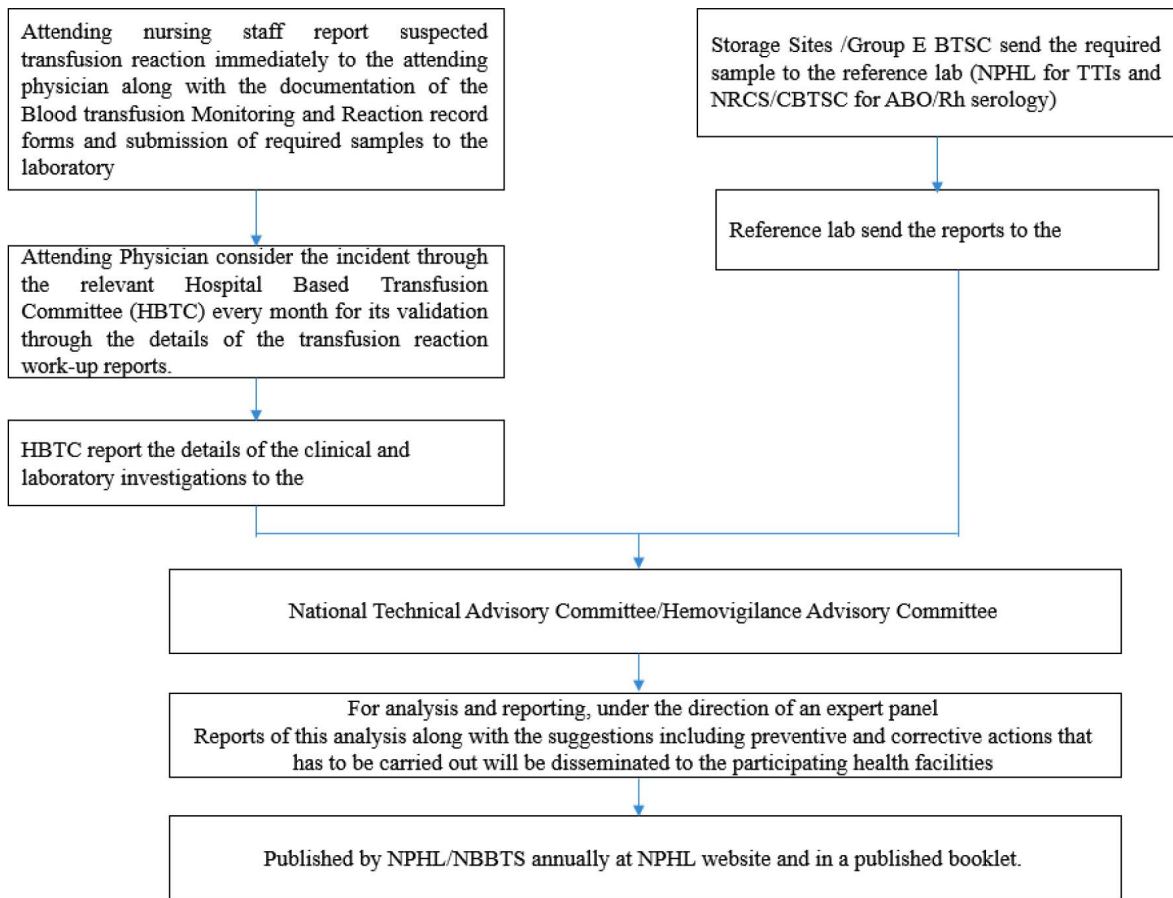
Attending nursing staff report suspected transfusion reaction immediately to the attending physician along with the documentation of the Blood transfusion Monitoring and Reaction record forms and submission of required samples to the laboratory

Attending Physician consider the incident through the relevant Hospital Based Transfusion Committee (HBTC) every month for its validation through the details of the transfusion reaction work-up reports.

HBTC report the details of the clinical and laboratory investigations to the

Storage Sites /Group E BTSC send the required sample to the reference lab (NPHL for TTIs and NRCS/CBTSC for ABO/Rh serology)

Reference lab send the reports to the

National Technical Advisory Committee/Hemovigilance Advisory Committee

For analysis and reporting, under the direction of an expert panel
Reports of this analysis along with the suggestions including preventive and corrective actions that has to be carried out will be disseminated to the participating health facilities

Published by NPHL/NBBTS annually at NPHL website and in a published booklet.